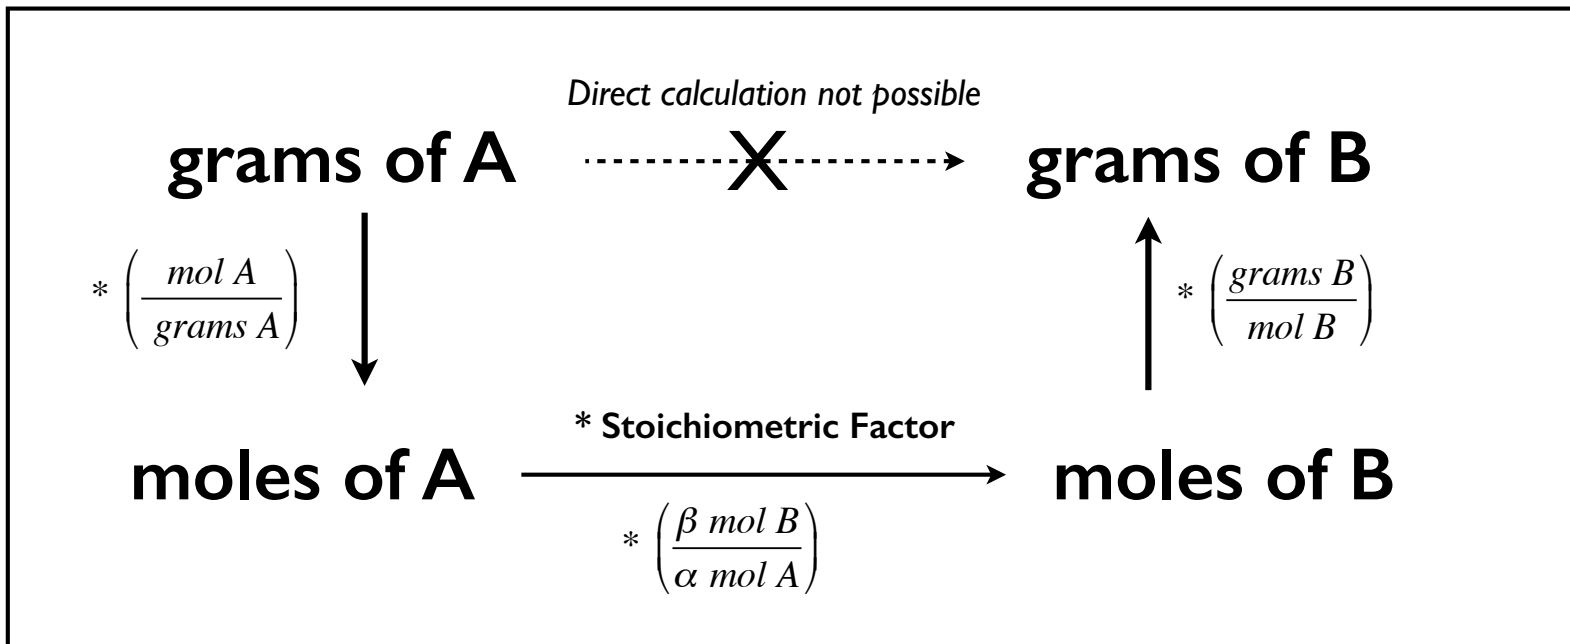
Direct calculation not possible

grams of A

X

grams of B

$* \left(\frac{mol\ A}{grams\ A}\right)$

$* \left(\frac{grams\ B}{mol\ B}\right)$

* Stoichiometric Factor

moles of A

moles of B

$* \left(\frac{\beta\ mol\ B}{\alpha\ mol\ A}\right)$